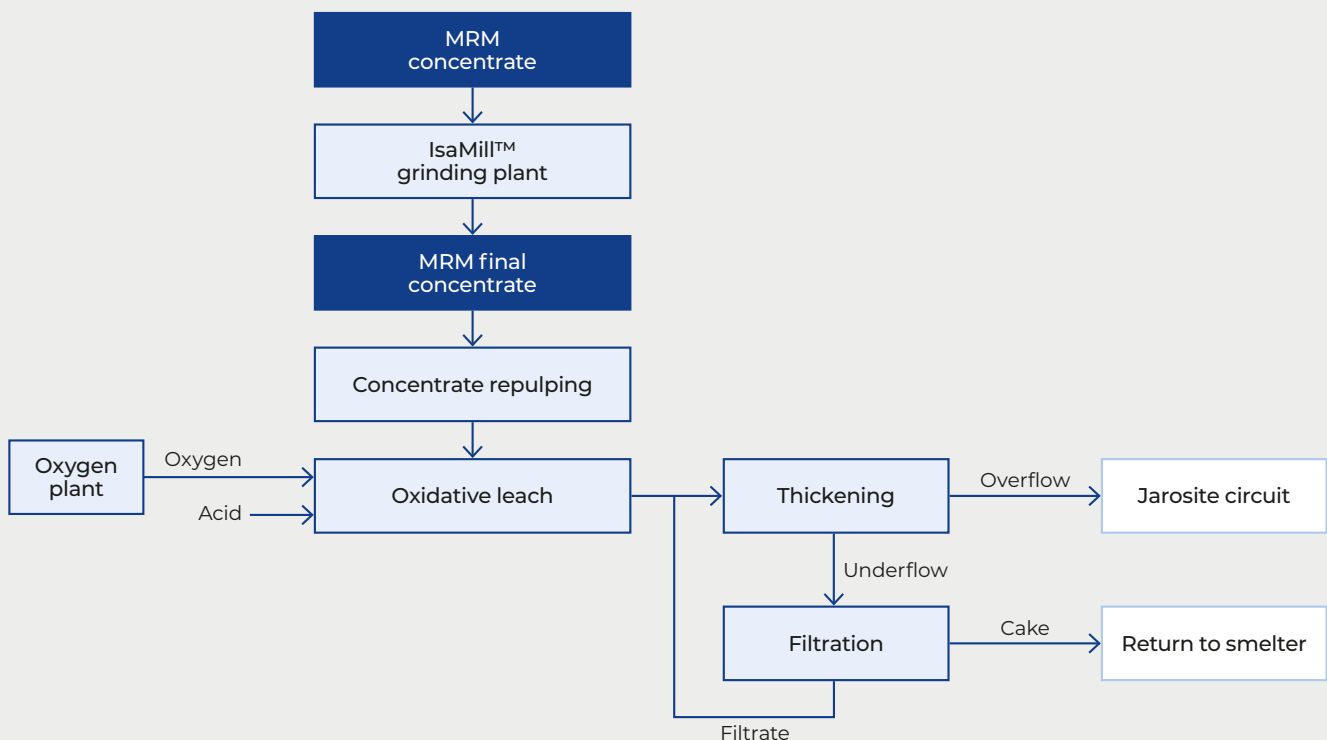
MRM concentrate

IsaMill™ grinding plant

MRM final concentrate

Concentrate repulping

Oxygen plant

Oxygen

Acid

Oxidative leach

Thickening

Overflow

Jarosite circuit

Underflow

Filtration

Cake

Return to smelter

Filtrate